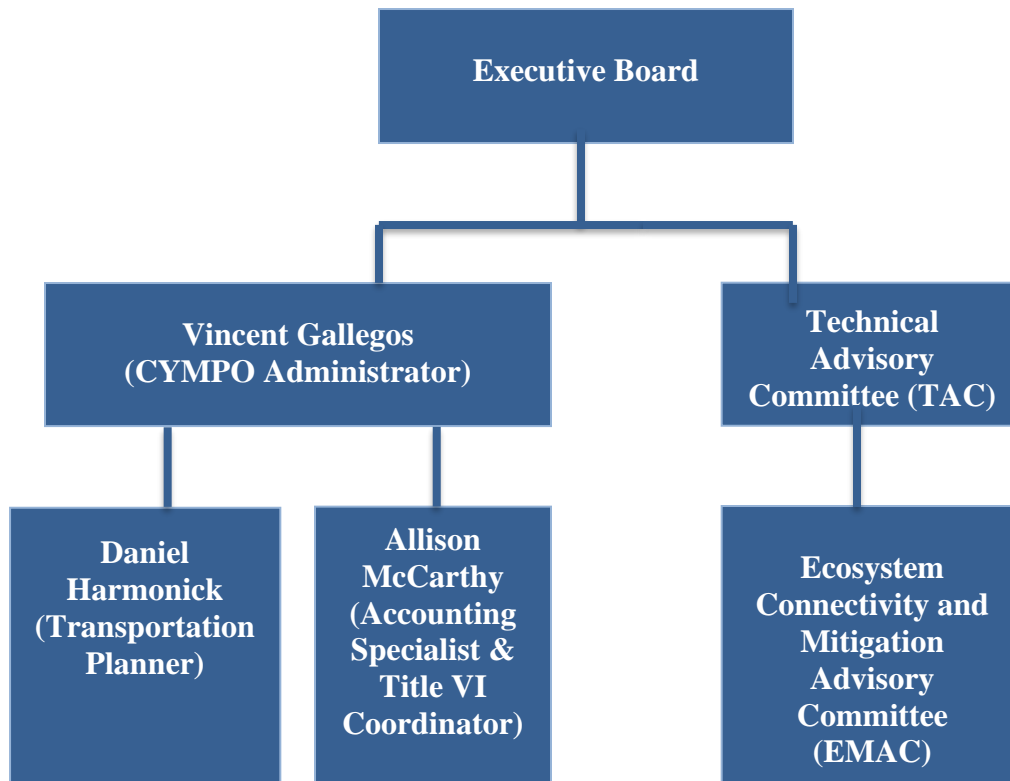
Executive Board

Vincent Gallegos (CYMPO Administrator)

Technical Advisory Committee (TAC)

Daniel Harmonick (Transportation Planner)

Allison McCarthy (Accounting Specialist & Title VI Coordinator)

Ecosystem Connectivity and Mitigation Advisory Committee (EMAC)